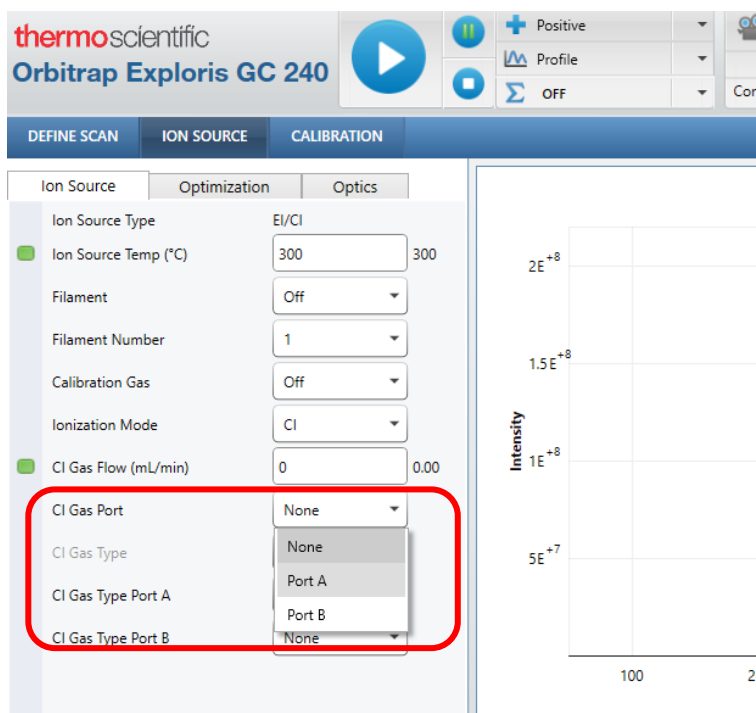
thermoscientific
Orbitrap Exploris GC 240

Positive
Profile
OFF
Con

DEFINE SCAN
ION SOURCE
CALIBRATION

Ion Source
Optimization
Optics

| | | |
|---|---|---|
| Ion Source Type | EI/CI | |
| Ion Source Temp (°C) | 300 | 300 |
| Filament | Off | |
| Filament Number | 1 | |
| Calibration Gas | Off | |
| Ionization Mode | CI | |
| CI Gas Flow (mL/min) | 0 | 0.00 |
| CI Gas Port | None | |
| CI Gas Type | | |
| CI Gas Type Port A | | |
| CI Gas Type Port B | None | |

None
Port A
Port B

$2E^{+8}$
$1.5E^{+8}$
$1E^{+8}$
$5E^{+7}$
Intensity
100
2